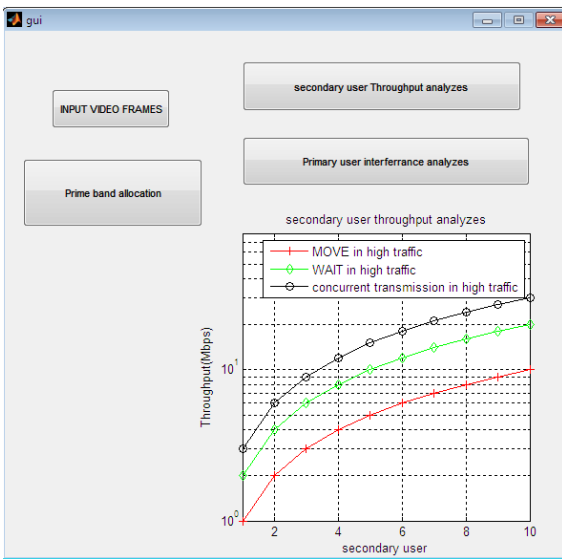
gui

INPUT VIDEO FRAMES

secondary user Throughput analyzes

Primary user interferrance analyzes

Prime band allocation

secondary user throughput analyzes

MOVE in high traffic
WAIT in high traffic
concurrent transmission in high traffic

Throughput(Mbps)

$10^1$

$10^0$

2 4 6 8 10

secondary user